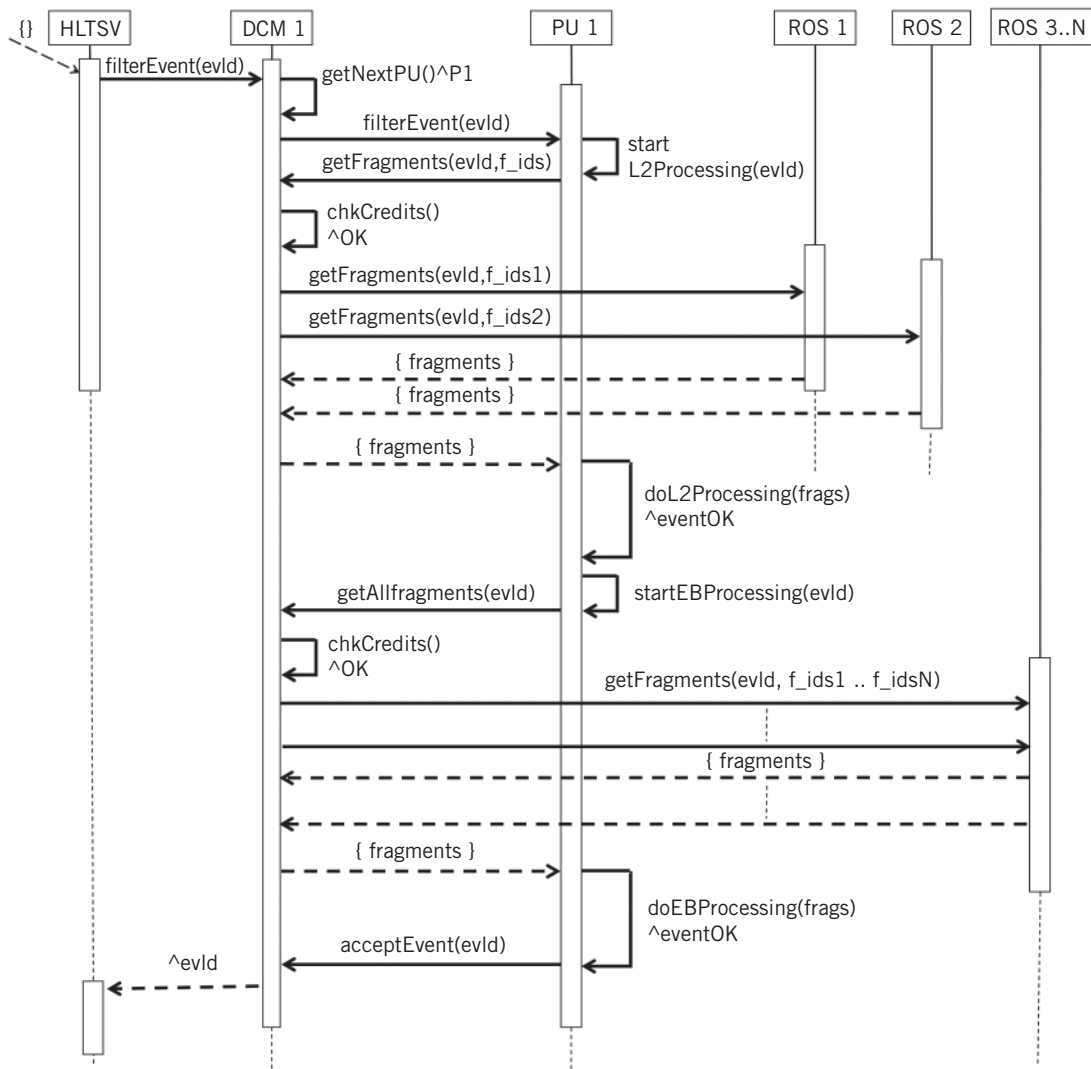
{} HLTSV DCM 1 PU 1 ROS 1 ROS 2 ROS 3..N

filterEvent(evId)
getNextPU()^P1
filterEvent(evId)
start L2Processing(evId)
getFragments(evId,f_ids)
chkCredits() ^OK
getFragments(evId,f_ids1)
getFragments(evId,f_ids2)
{ fragments }
{ fragments }
{ fragments }
doL2Processing(frags) ^eventOK
getAllfragments(evId)
startEBProcessing(evId)
chkCredits() ^OK
getFragments(evId, f_ids1 .. f_idsN)
{ fragments }
{ fragments }
doEBProcessing(frags) ^eventOK
acceptEvent(evId)
^evId